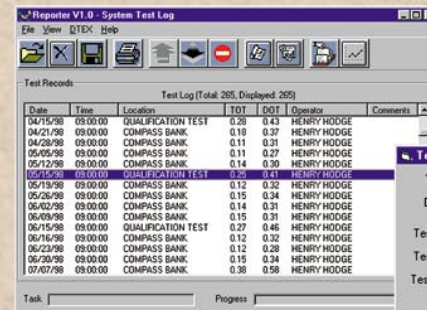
Reporter V1.0 - System Test Log

File View DTEX Help

Test Records

Test Log (Total: 265, Displayed: 265)

| Date | Time | Location | TOT | DOT | Operator | Comments |
|---|---|---|---|---|---|---|
| 04/15/98 | 09:00:00 | QUALIFICATION TEST | 0.28 | 0.44 | HENRY HODGE | |
| 04/21/98 | 09:00:00 | COMPASS BANK | 0.18 | 0.37 | HENRY HODGE | |
| 04/28/98 | 09:00:00 | COMPASS BANK | 0.11 | 0.31 | HENRY HODGE | |
| 05/05/98 | 09:00:00 | COMPASS BANK | 0.11 | 0.27 | HENRY HODGE | |
| 05/12/98 | 09:00:00 | COMPASS BANK | 0.14 | 0.30 | HENRY HODGE | |
| 05/15/98 | 09:00:00 | QUALIFICATION TEST | 0.25 | 0.41 | HENRY HODGE | |
| 05/19/98 | 09:00:00 | COMPASS BANK | 0.12 | 0.32 | HENRY HODGE | |
| 05/26/98 | 09:00:00 | COMPASS BANK | 0.15 | 0.34 | HENRY HODGE | |
| 06/02/98 | 09:00:00 | COMPASS BANK | 0.14 | 0.31 | HENRY HODGE | |
| 06/09/98 | 09:00:00 | COMPASS BANK | 0.15 | 0.31 | HENRY HODGE | |
| 06/15/98 | 09:00:00 | QUALIFICATION TEST | 0.27 | 0.46 | HENRY HODGE | |
| 06/16/98 | 09:00:00 | COMPASS BANK | 0.12 | 0.32 | HENRY HODGE | |
| 06/23/98 | 09:00:00 | COMPASS BANK | 0.12 | 0.28 | HENRY HODGE | |
| 06/30/98 | 09:00:00 | COMPASS BANK | 0.15 | 0.34 | HENRY HODGE | |
| 07/07/98 | 09:00:00 | COMPASS BANK | 0.38 | 0.58 | HENRY HODGE | |

Task

Progress

Te

D

Tes

Te

Tes